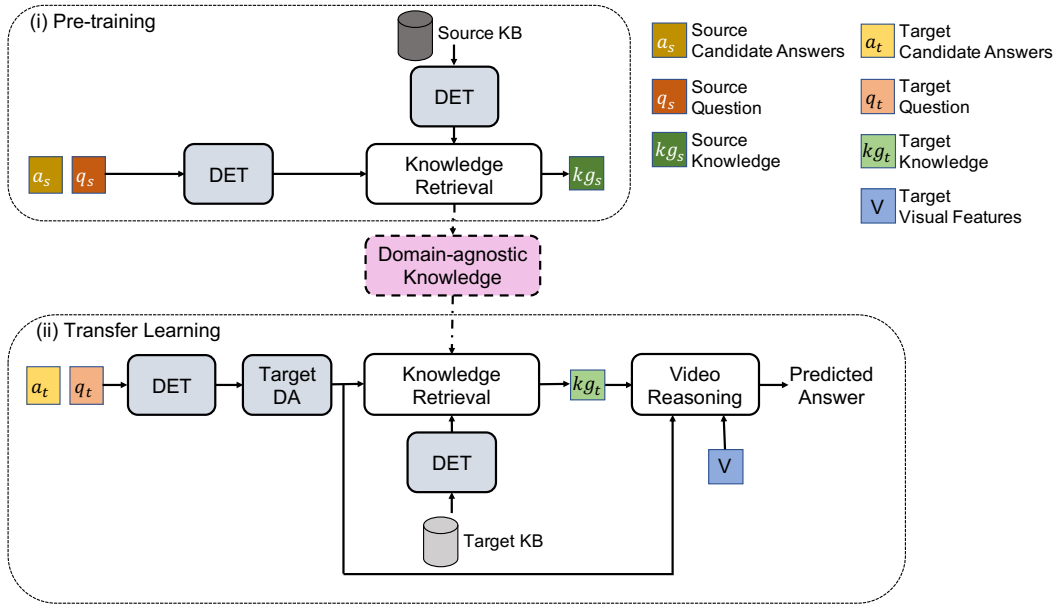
(i) Pre-training

Source KB

DET

$a_s$ $q_s$ DET Knowledge Retrieval $kg_s$

$a_s$ Source Candidate Answers

$q_s$ Source Question

$kg_s$ Source Knowledge

$a_t$ Target Candidate Answers

$q_t$ Target Question

$kg_t$ Target Knowledge

V Target Visual Features

Domain-agnostic Knowledge

(ii) Transfer Learning

$a_t$ $q_t$ DET Target DA Knowledge Retrieval $kg_t$ Video Reasoning Predicted Answer

DET

V

Target KB